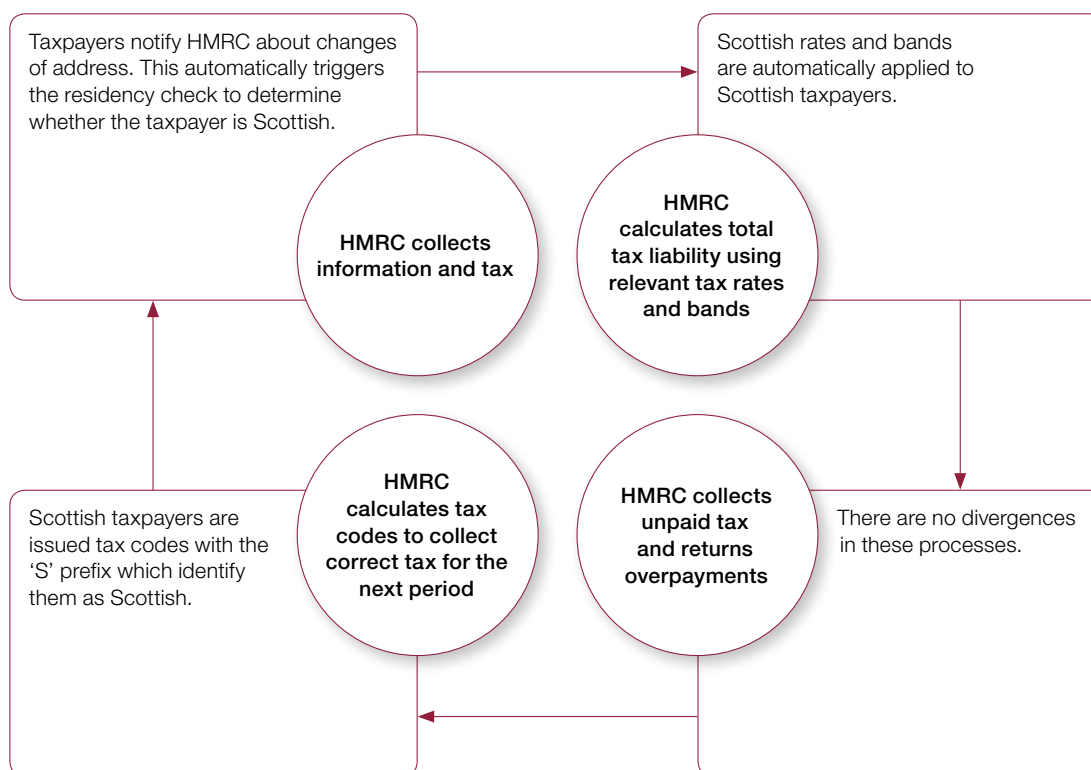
Taxpayers notify HMRC about changes of address. This automatically triggers the residency check to determine whether the taxpayer is Scottish.

HMRC collects information and tax

Scottish rates and bands are automatically applied to Scottish taxpayers.

HMRC calculates total tax liability using relevant tax rates and bands

HMRC collects unpaid tax and returns overpayments

There are no divergences in these processes.

HMRC calculates tax codes to collect correct tax for the next period

Scottish taxpayers are issued tax codes with the 'S' prefix which identify them as Scottish.